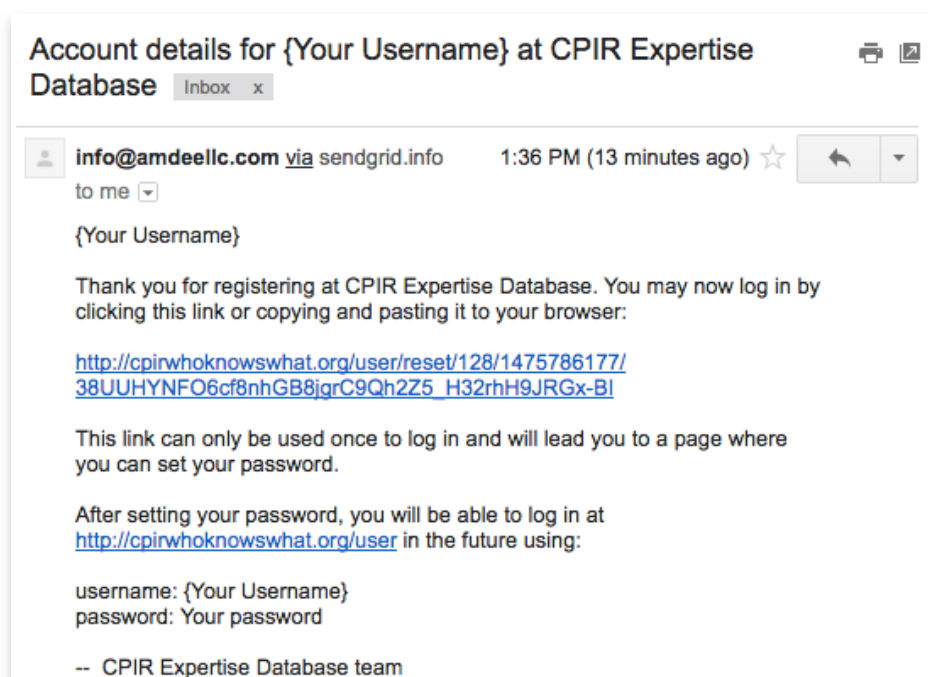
Account details for {Your Username} at CPIR Expertise Database Inbox x

info@amdeellc.com via sendgrid.info 1:36 PM (13 minutes ago)

to me

{Your Username}

Thank you for registering at CPIR Expertise Database. You may now log in by clicking this link or copying and pasting it to your browser:

http://cpirwhoknowswhat.org/user/reset/128/1475786177/38UUHYNFO6cf8nhGB8jgrC9Qh2Z5_H32rhH9JRGx-BI

This link can only be used once to log in and will lead you to a page where you can set your password.

After setting your password, you will be able to log in at http://cpirwhoknowswhat.org/user in the future using:

username: {Your Username}
password: Your password

-- CPIR Expertise Database team